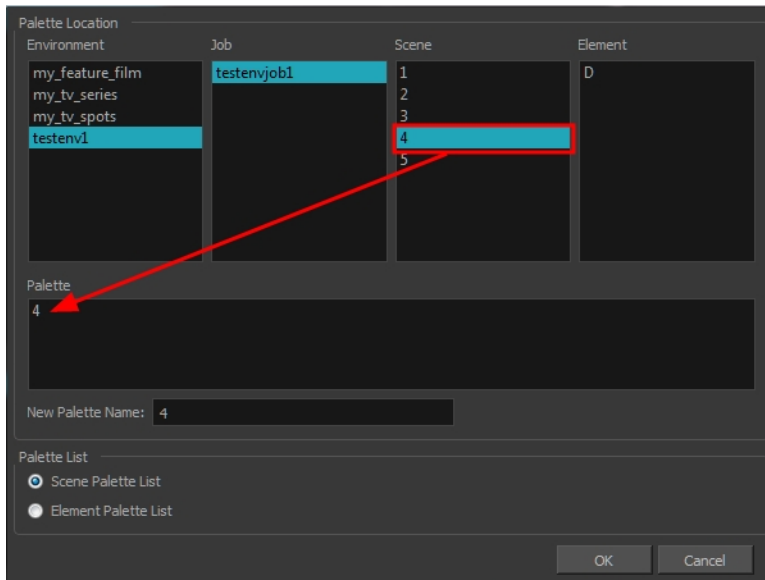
Palette Location

Environment
my_feature_film
my_tv_series
my_tv_spots
testenv1

Job
testenvjob1

Scene
1
2
3
4
5

Element
D

Palette
4

New Palette Name: 4

Palette List

Scene Palette List

Element Palette List

OK

Cancel